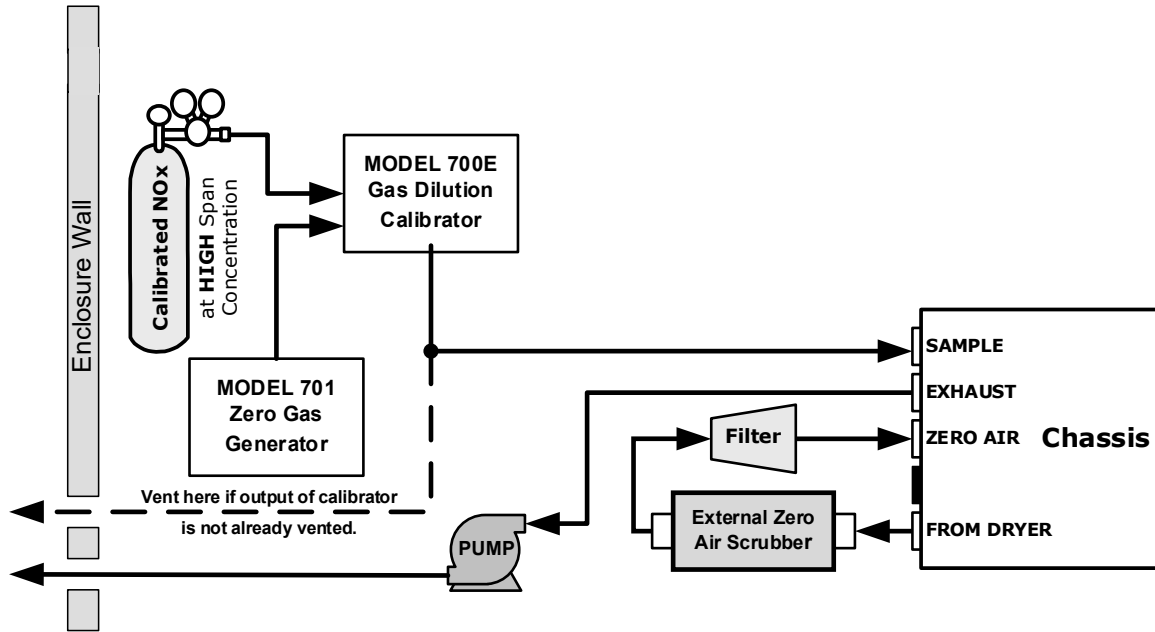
Enclosure Wall

Calibrated NOx

at HIGH Span Concentration

MODEL 700E Gas Dilution Calibrator

MODEL 701 Zero Gas Generator

SAMPLE

EXHAUST

Filter

ZERO AIR

Chassis

External Zero Air Scrubber

FROM DRYER

Vent here if output of calibrator is not already vented.

PUMP